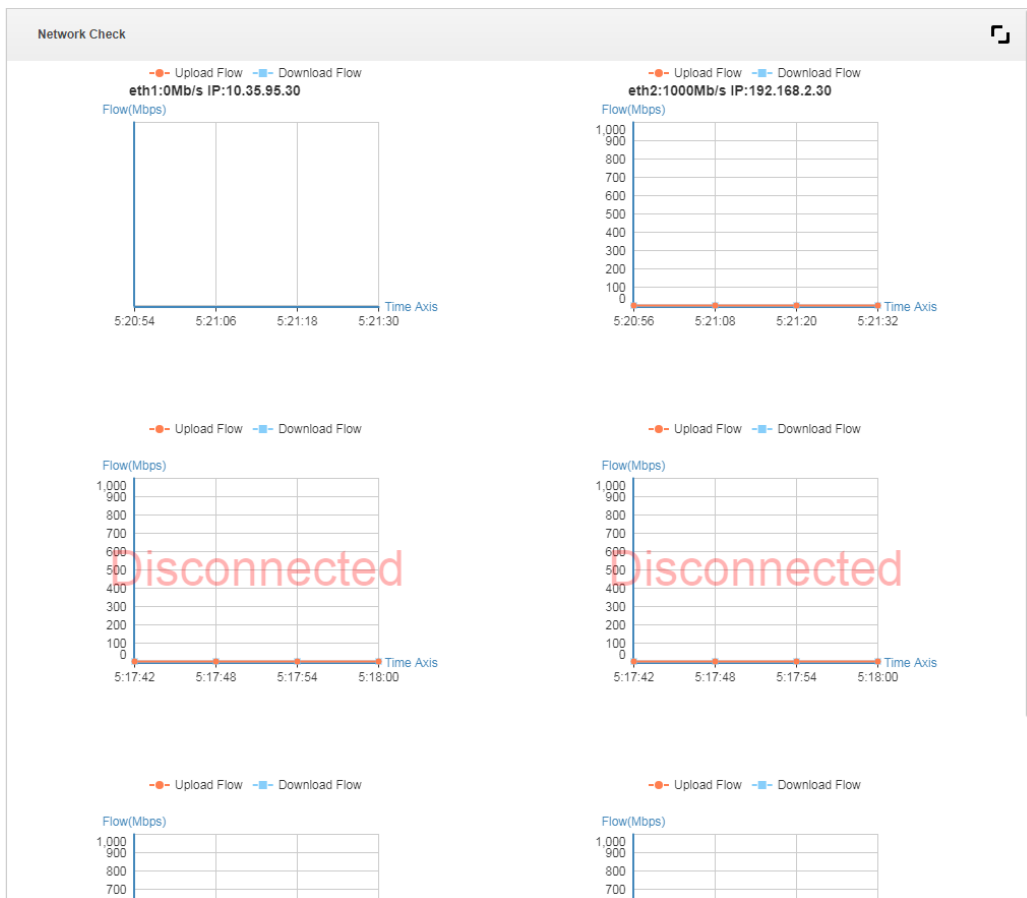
Network Check

Upload Flow Download Flow
eth1:0Mb/s IP:10.35.95.30
Flow(Mbps)
Time Axis
5:20:54 5:21:06 5:21:18 5:21:30

Upload Flow Download Flow
eth2:1000Mb/s IP:192.168.2.30
Flow(Mbps)
1,000
900
800
700
600
500
400
300
200
100
0
Time Axis
5:20:56 5:21:08 5:21:20 5:21:32

Upload Flow Download Flow
Flow(Mbps)
1,000
900
800
700
600
500
400
300
200
100
0
Disconnected
Time Axis
5:17:42 5:17:48 5:17:54 5:18:00

Upload Flow Download Flow
Flow(Mbps)
1,000
900
800
700
600
500
400
300
200
100
0
Disconnected
Time Axis
5:17:42 5:17:48 5:17:54 5:18:00

Upload Flow Download Flow
Flow(Mbps)
1,000
900
800
700

Upload Flow Download Flow
Flow(Mbps)
1,000
900
800
700